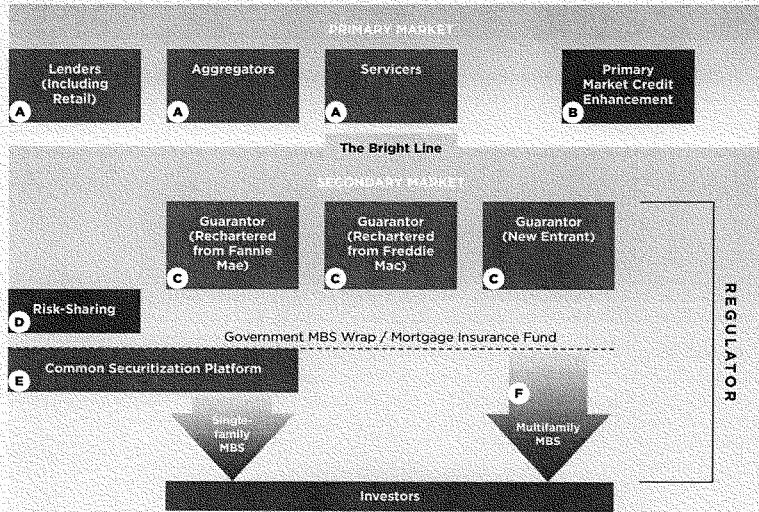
PRIMARY MARKET

Lenders (Including Retail)
A

Aggregators
A

Servicers
A

Primary Market Credit Enhancement
B

The Bright Line

SECONDARY MARKET

Guarantor (Rechartered from Fannie Mae)
C

Guarantor (Rechartered from Freddie Mac)
C

Guarantor (New Entrant)
C

REGULATOR

D
Risk-Sharing

Government MBS Wrap / Mortgage Insurance Fund

E
Common Securitization Platform

F

Single-family MBS

Multifamily MBS

Investors